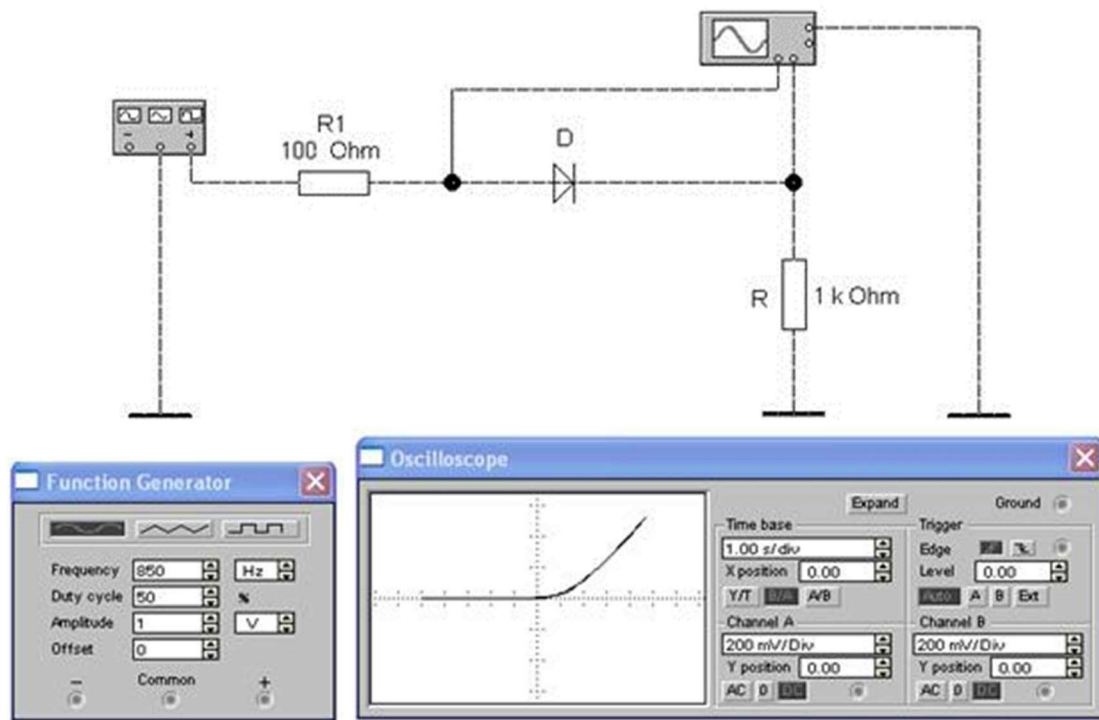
R1
100 Ohm

D

R

1 k Ohm

Function Generator

Frequency 850 Hz
Duty cycle 50 %
Amplitude 1 V
Offset 0

−
Common
+

Oscilloscope

Expand
Ground

Time base
1.00 s/div
X position 0.00
Y/T B/A A/B

Trigger
Edge
Level 0.00
Auto A B Ext

Channel A
200 mV/Div
Y position 0.00
AC 0 DC

Channel B
200 mV/Div
Y position 0.00
AC 0 DC